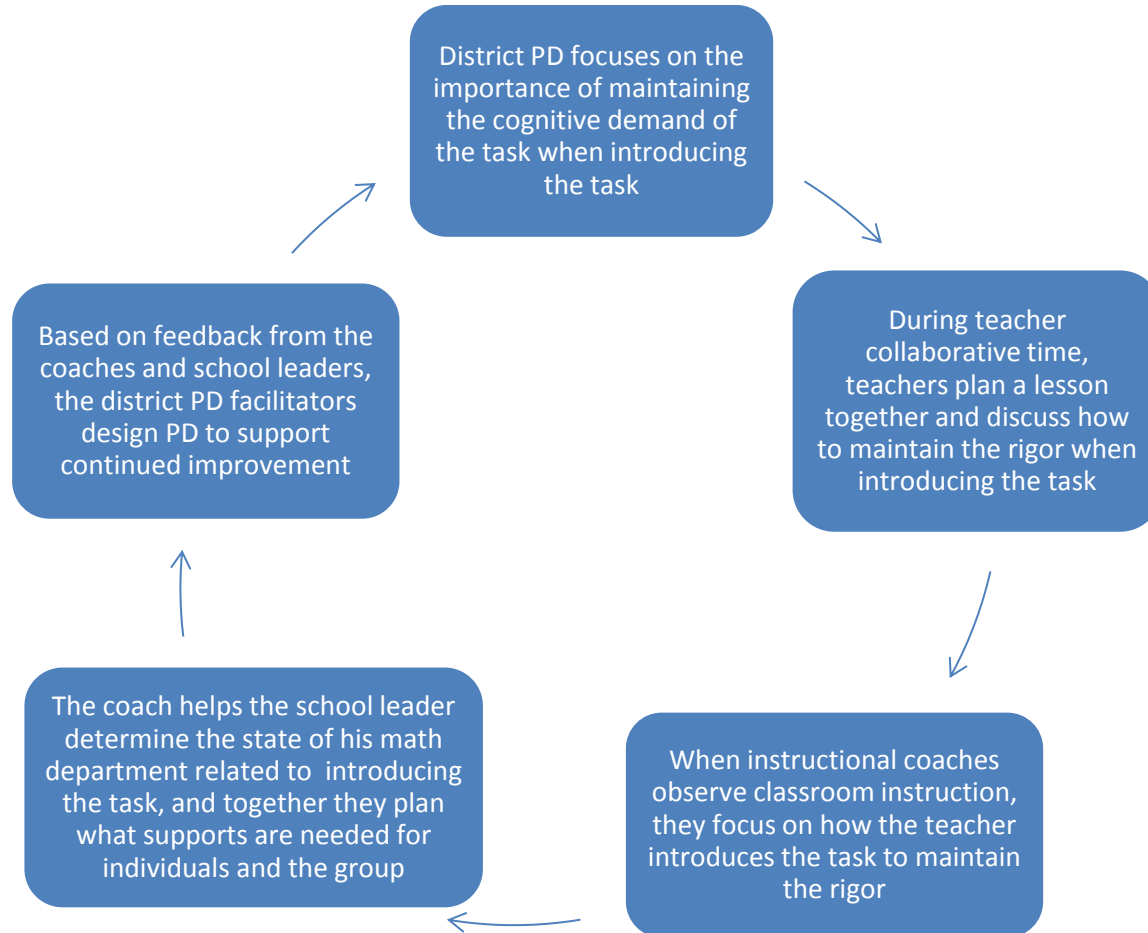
District PD focuses on the importance of maintaining the cognitive demand of the task when introducing the task

During teacher collaborative time, teachers plan a lesson together and discuss how to maintain the rigor when introducing the task

When instructional coaches observe classroom instruction, they focus on how the teacher introduces the task to maintain the rigor

The coach helps the school leader determine the state of his math department related to introducing the task, and together they plan what supports are needed for individuals and the group

Based on feedback from the coaches and school leaders, the district PD facilitators design PD to support continued improvement